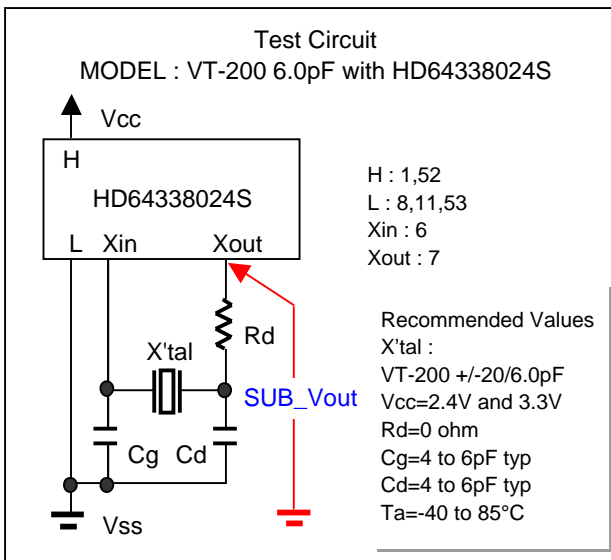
Test Circuit
MODEL : VT-200 6.0pF with HD64338024S

Vcc

H

HD64338024S

L Xin Xout

H : 1,52
L : 8,11,53
Xin : 6
Xout : 7

Rd

X'tal

SUB_Vout

Cg Cd

Vss

Recommended Values
X'tal :
VT-200 +/-20/6.0pF
Vcc=2.4V and 3.3V
Rd=0 ohm
Cg=4 to 6pF typ
Cd=4 to 6pF typ
Ta=-40 to 85°C